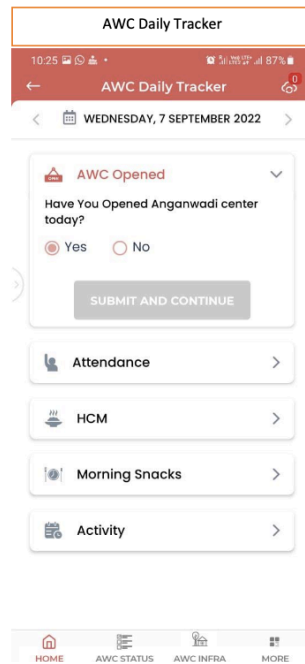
AWC Daily Tracker

10:25 87%

AWC Daily Tracker

0

WEDNESDAY, 7 SEPTEMBER 2022

AWC Opened

Have You Opened Anganwadi center today?

Yes No

SUBMIT AND CONTINUE

Attendance

HCM

Morning Snacks

Activity

HOME AWC STATUS AWC INFRA MORE